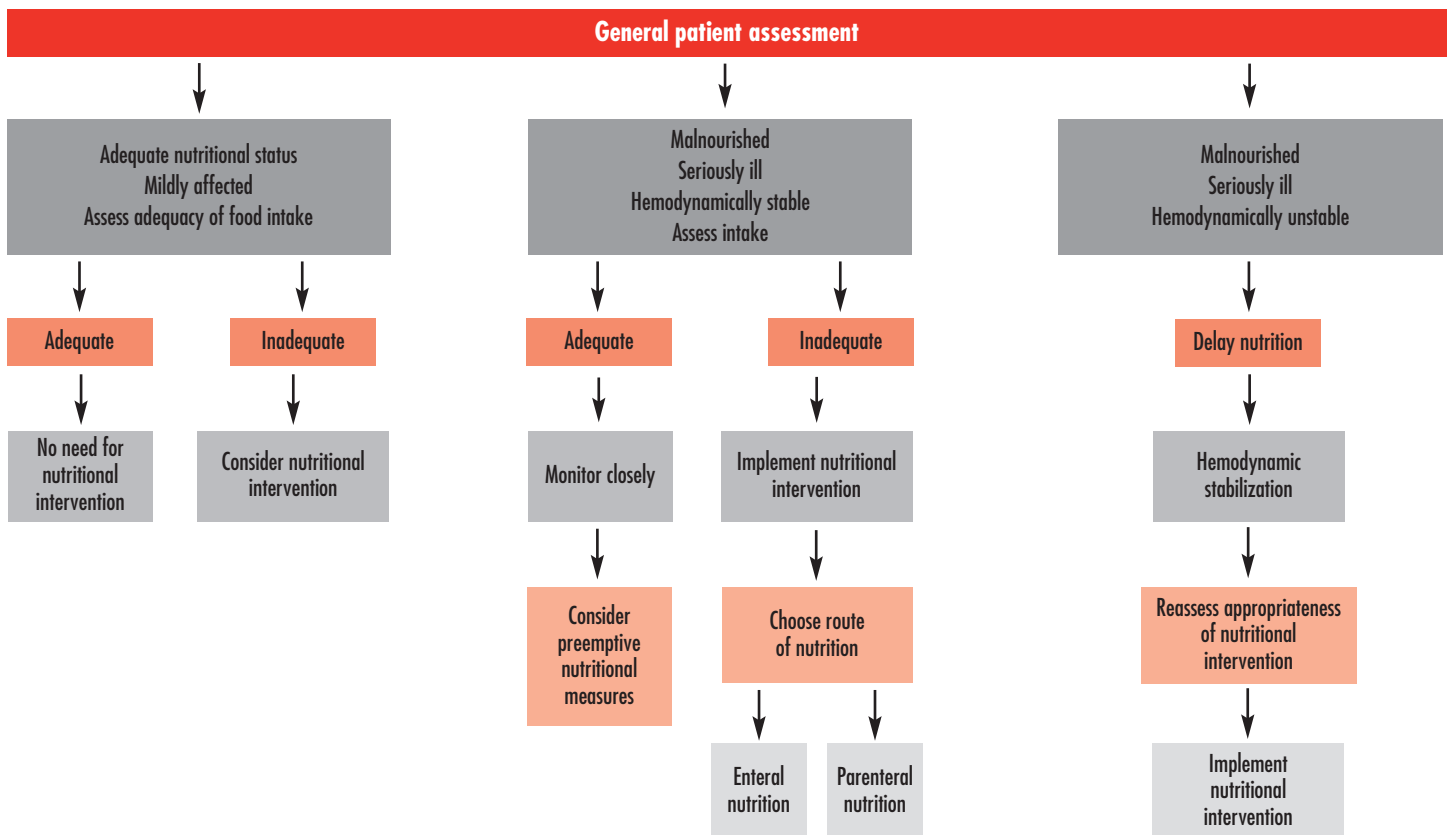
General patient assessment

Adequate nutritional status
Mildly affected
Assess adequacy of food intake

Adequate

No need for nutritional intervention

Inadequate

Consider nutritional intervention

Malnourished
Seriously ill
Hemodynamically stable
Assess intake

Adequate

Monitor closely

Consider preemptive nutritional measures

Inadequate

Implement nutritional intervention

Choose route of nutrition

Enteral nutrition

Parenteral nutrition

Malnourished
Seriously ill
Hemodynamically unstable

Delay nutrition

Hemodynamic stabilization

Reassess appropriateness of nutritional intervention

Implement nutritional intervention